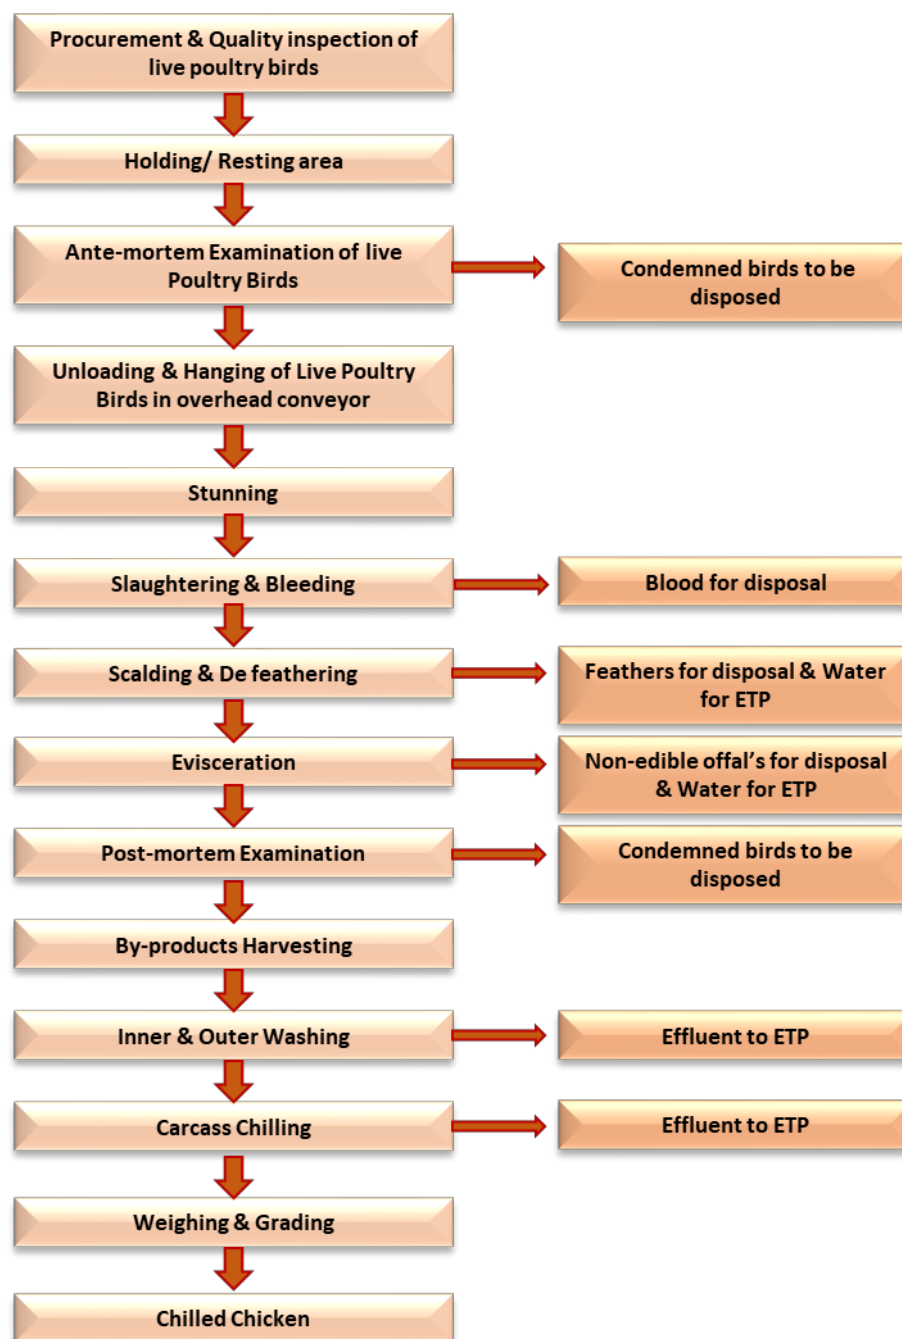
Procurement & Quality inspection of live poultry birds

Holding/ Resting area

Ante-mortem Examination of live Poultry Birds

Condemned birds to be disposed

Unloading & Hanging of Live Poultry Birds in overhead conveyor

Stunning

Slaughtering & Bleeding

Blood for disposal

Scalding & De feathering

Feathers for disposal & Water for ETP

Evisceration

Non-edible offal's for disposal & Water for ETP

Post-mortem Examination

Condemned birds to be disposed

By-products Harvesting

Inner & Outer Washing

Effluent to ETP

Carcass Chilling

Effluent to ETP

Weighing & Grading

Chilled Chicken